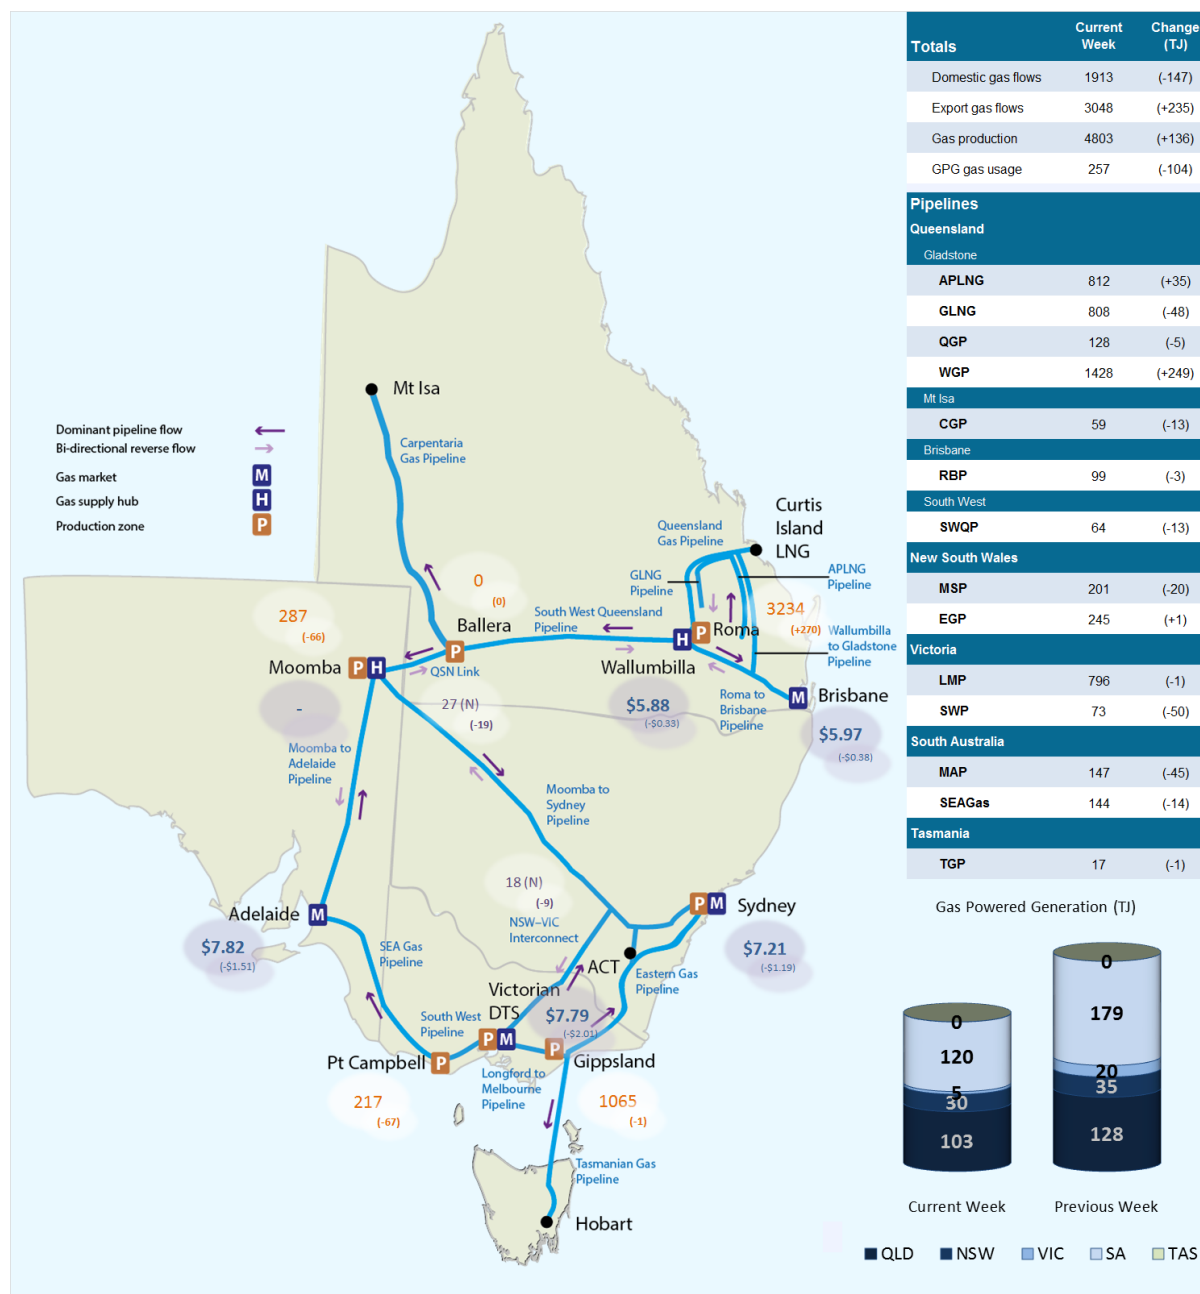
Mt Isa
Carpentaria Gas Pipeline
Dominant pipeline flow
Bi-directional reverse flow
Gas market M
Gas supply hub H
Production zone P
Curtis Island LNG
Queensland Gas Pipeline
GLNG Pipeline
APLNG Pipeline
0
(0)
287
(-66)
Ballera P
South West Queensland Pipeline
3234
(+270)
Wallumbilla to Gladstone Pipeline
H P Roma
Moomba P H
QSN Link
Wallumbilla
-
27 (N)
(-19)
$5.88
(-$0.33)
Roma to Brisbane Pipeline
M Brisbane
$5.97
(-$0.38)
Moomba to Adelaide Pipeline
Moomba to Sydney Pipeline
18 (N)
(-9)
NSW-VIC Interconnect
P M Sydney
Adelaide M
$7.82
(-$1.51)
SEA Gas Pipeline
ACT
Eastern Gas Pipeline
$7.21
(-$1.19)
Victorian DTS
$7.79
(-$2.01)
South West Pipeline
P M
P Gippsland
Pt Campbell P
Longford to Melbourne Pipeline
217
(-67)
1065
(-1)
Tasmanian Gas Pipeline
Hobart

| Totals | Current Week | Change (TJ) |
|---|---|---|
| Domestic gas flows | 1913 | (-147) |
| Export gas flows | 3048 | (+235) |
| Gas production | 4803 | (+136) |
| GPG gas usage | 257 | (-104) |
| Pipelines | | |
| Queensland | | |
| Gladstone | | |
| APLNG | 812 | (+35) |
| GLNG | 808 | (-48) |
| QGP | 128 | (-5) |
| WGP | 1428 | (+249) |
| Mt Isa | | |
| CGP | 59 | (-13) |
| Brisbane | | |
| RBP | 99 | (-3) |
| South West | | |
| SWQP | 64 | (-13) |
| New South Wales | | |
| MSP | 201 | (-20) |
| EGP | 245 | (+1) |
| Victoria | | |
| LMP | 796 | (-1) |
| SWP | 73 | (-50) |
| South Australia | | |
| MAP | 147 | (-45) |
| SEAGas | 144 | (-14) |
| Tasmania | | |
| TGP | 17 | (-1) |

Gas Powered Generation (TJ)
0
120
5
30
103
0
179
20
35
128
Current Week
Previous Week
QLD NSW VIC SA TAS